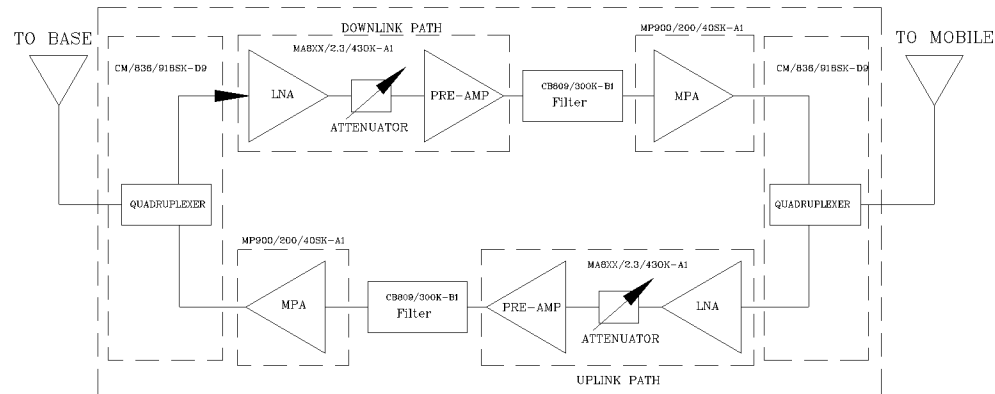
TO BASE

DOWNLINK PATH

MP900/200/40SK-A1

TO MOBILE

CM/836/918SK-D9

MA8XX/2.3/430K-A1

CM/836/918SK-D9

LNA

ATTENUATOR

PRE-AMP

CB809/300K-B1
Filter

MPA

QUADRUPLEXER

QUADRUPLEXER

MP900/200/40SK-A1

MA8XX/2.3/430K-A1

MPA

CB809/300K-B1
Filter

PRE-AMP

ATTENUATOR

LNA

UPLINK PATH